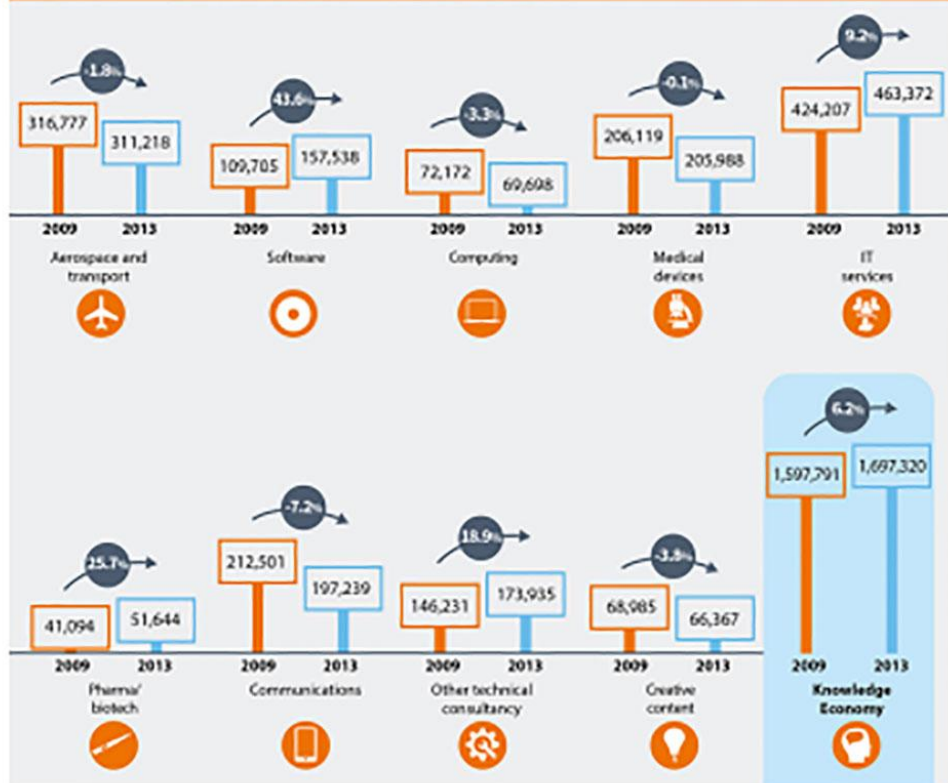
-1.8%

316,777

311,218

2009 2013

Aerospace and transport

43.6%

109,705

157,538

2009 2013

Software

-3.3%

72,172

69,698

2009 2013

Computing

-0.1%

206,119

205,988

2009 2013

Medical devices

9.2%

424,207

463,372

2009 2013

IT services

6.2%

1,597,791

1,697,320

2009 2013

Knowledge Economy

25.7%

41,094

51,644

2009 2013

Pharma/ biotech

-7.2%

212,501

197,239

2009 2013

Communications

18.9%

146,231

173,935

2009 2013

Other technical consultancy

-3.8%

68,985

66,367

2009 2013

Creative content